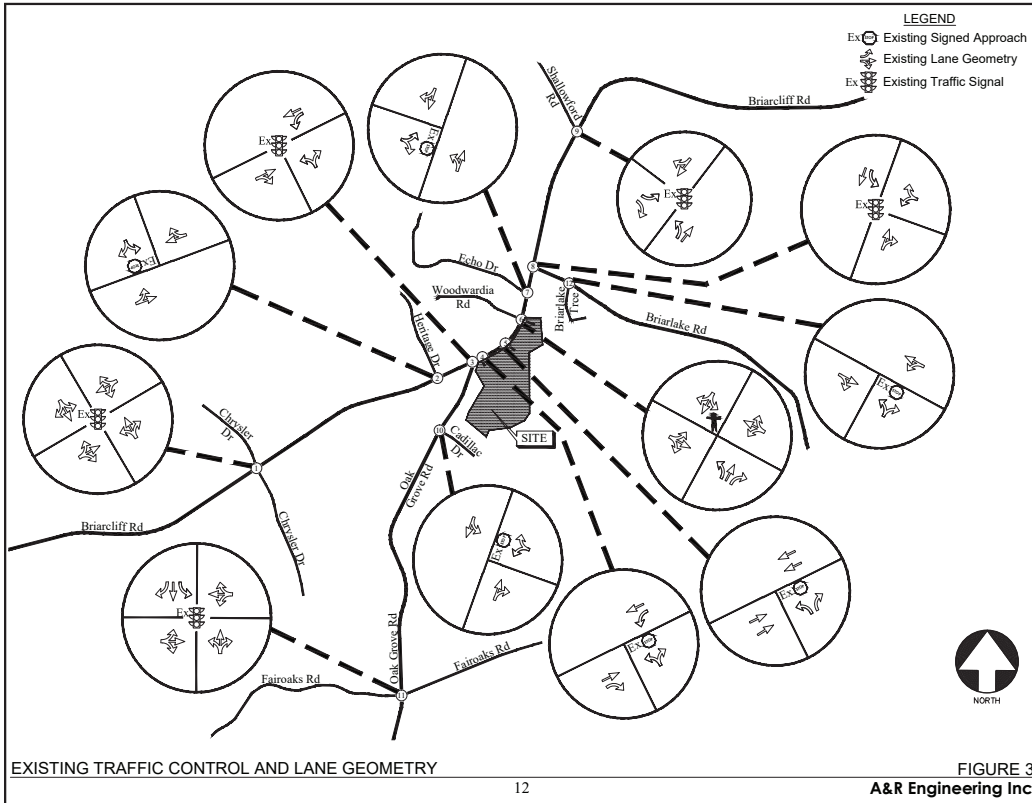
LEGEND
Ex Existing Signed Approach
Existing Lane Geometry
Ex Existing Traffic Signal

Shallowford Rd
Briarcliff Rd
Echo Dr
Woodwardia Rd
Heritage Dr
Briarlake Trce
Briarlake Rd
Chrysler Dr
Cadillac Dr
SITE
Oak Grove Rd
Chrysler Dr
Briarcliff Rd
Oak Grove Rd
Fairoaks Rd
Fairoaks Rd

1
2
3
4
5
6
7
8
9
10
11
12

Ex
Ex
Ex
Ex
Ex
Ex
Ex
Ex
Ex
Ex

NORTH

EXISTING TRAFFIC CONTROL AND LANE GEOMETRY
FIGURE 3
12
A&R Engineering Inc